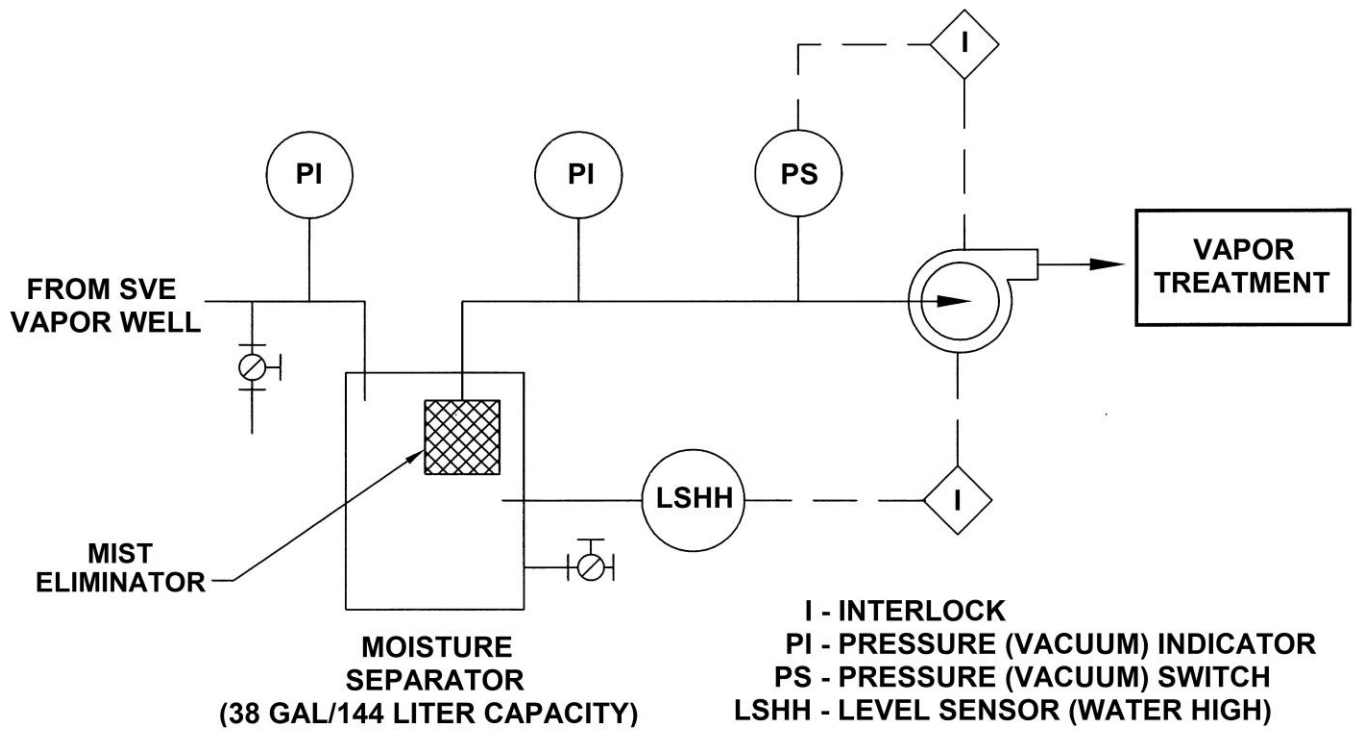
I

PI

PI

PS

VAPOR TREATMENT

FROM SVE VAPOR WELL

LSHH

I

MIST ELIMINATOR

MOISTURE SEPARATOR (38 GAL/144 LITER CAPACITY)

I - INTERLOCK
PI - PRESSURE (VACUUM) INDICATOR
PS - PRESSURE (VACUUM) SWITCH
LSHH - LEVEL SENSOR (WATER HIGH)